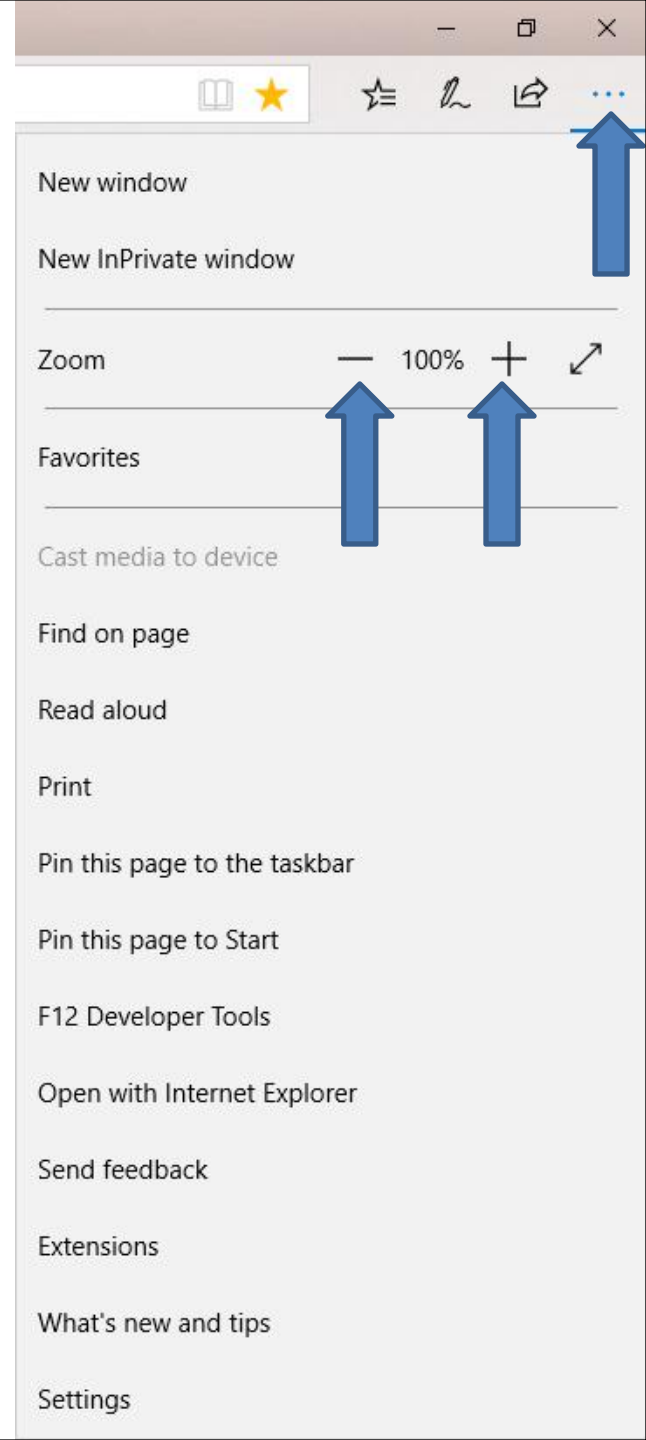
···

New window

New InPrivate window

Zoom — 100% +

Favorites

Cast media to device

Find on page

Read aloud

Print

Pin this page to the taskbar

Pin this page to Start

F12 Developer Tools

Open with Internet Explorer

Send feedback

Extensions

What's new and tips

Settings